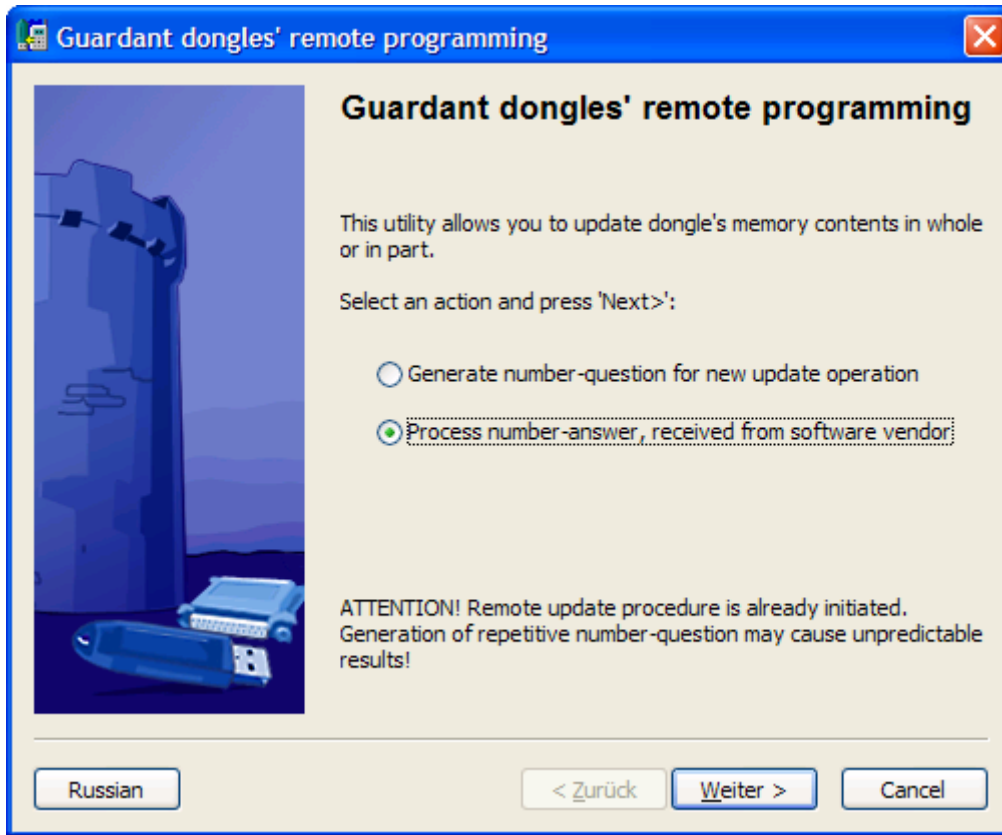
Guardant dongles' remote programming

Guardant dongles' remote programming

This utility allows you to update dongle's memory contents in whole or in part.

Select an action and press 'Next>':

Generate number-question for new update operation

Process number-answer, received from software vendor

ATTENTION! Remote update procedure is already initiated. Generation of repetitive number-question may cause unpredictable results!

Russian

< Zurück

Weiter >

Cancel